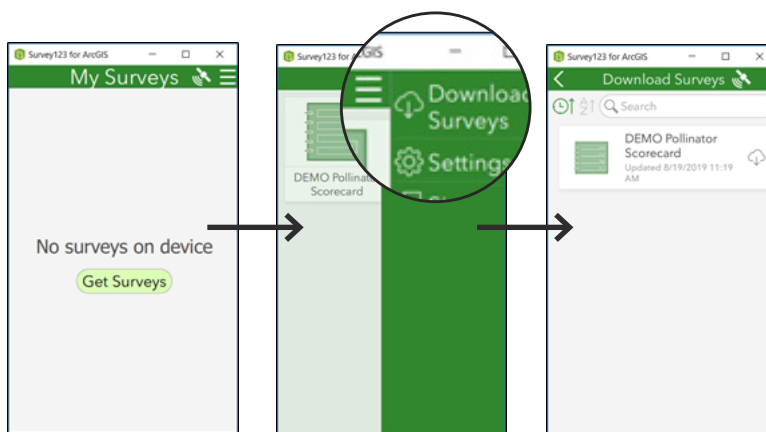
Survey123 for ArcGIS

My Surveys

No surveys on device

Get Surveys

Survey123 for ArcGIS

DEMO Pollinator Scorecard

Download Surveys

Settings

Survey123 for ArcGIS

Download Surveys

Search

DEMO Pollinator Scorecard

Updated 8/19/2019 11:19 AM